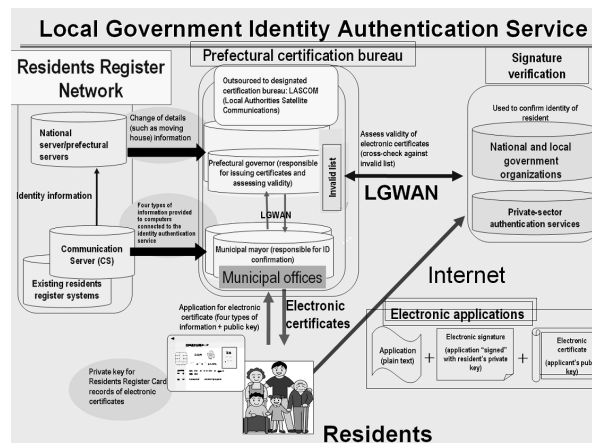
Local Government Identity Authentication Service

Prefectural certification bureau

Residents Register Network

Outsourced to designated certification bureau: LASCOM (Local Authorities Satellite Communications)

Signature verification

Used to confirm identity of resident

National server/prefectural servers

Change of details (such as moving house) information

Prefectural governor (responsible for issuing certificates and assessing validity)

Invalid list

Assess validity of electronic certificates (cross-check against invalid list)

National and local government organizations

LGWAN

Identity information

Four types of information provided to computers connected to the identity authentication service

LGWAN

Private-sector authentication services

Communication Server (CS)

Municipal mayor (responsible for ID confirmation)

Municipal offices

Existing residents register systems

Internet

Application for electronic certificate (four types of information + public key)

Electronic certificates

Electronic applications

Application (plain text)

Electronic signature (application "signed" with resident's private key)

Electronic certificate (applicant's pub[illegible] key)

Private key for Residents Register Card records of electronic certificates

Residents